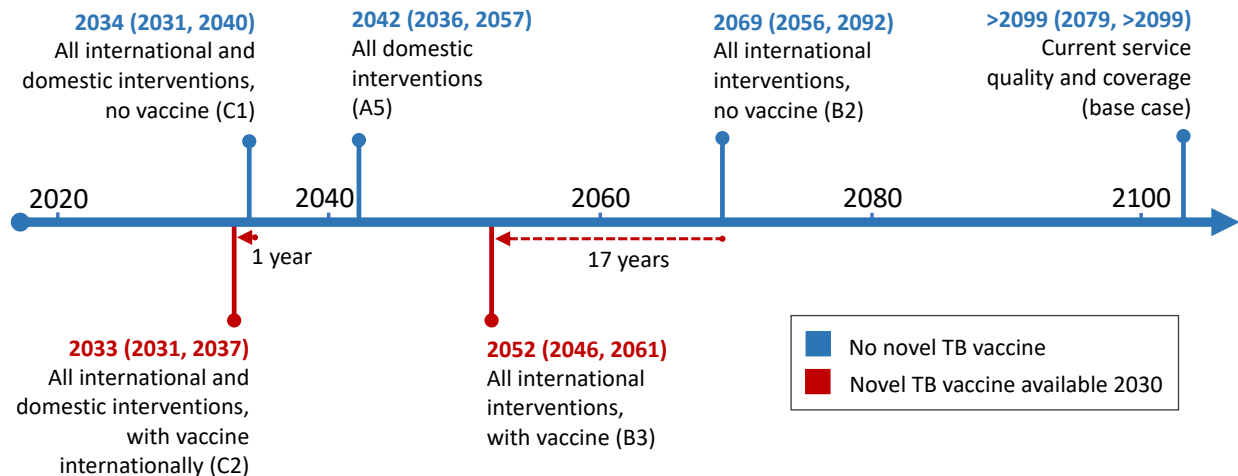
2034 (2031, 2040)
All international and domestic interventions, no vaccine (C1)

2042 (2036, 2057)
All domestic interventions (A5)

2069 (2056, 2092)
All international interventions, no vaccine (B2)

>2099 (2079, >2099)
Current service quality and coverage (base case)

2020

2040

2060

2080

2100

1 year

17 years

2033 (2031, 2037)
All international and domestic interventions, with vaccine internationally (C2)

2052 (2046, 2061)
All international interventions, with vaccine (B3)

No novel TB vaccine

Novel TB vaccine available 2030